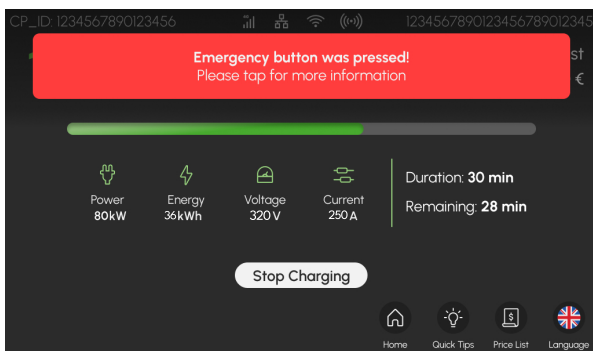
CP_ID: 1234567890123456

12345678901234567890123456

Emergency button was pressed!
Please tap for more information

st

€

Power
80kW

Energy
36kWh

Voltage
320V

Current
250A

Duration: 30 min

Remaining: 28 min

Stop Charging

Home

Quick Tips

Price List

Language